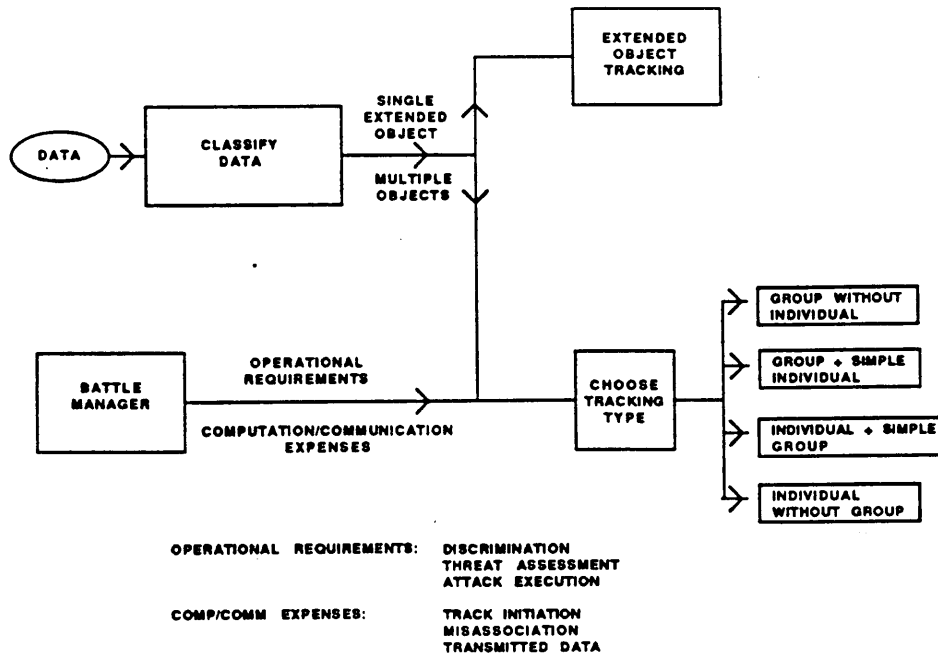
EXTENDED OBJECT TRACKING

DATA

CLASSIFY DATA

SINGLE EXTENDED OBJECT

MULTIPLE OBJECTS

BATTLE MANAGER

OPERATIONAL REQUIREMENTS

COMPUTATION/COMMUNICATION EXPENSES

CHOOSE TRACKING TYPE

GROUP WITHOUT INDIVIDUAL

GROUP + SIMPLE INDIVIDUAL

INDIVIDUAL + SIMPLE GROUP

INDIVIDUAL WITHOUT GROUP

OPERATIONAL REQUIREMENTS: DISCRIMINATION
THREAT ASSESSMENT
ATTACK EXECUTION

COMP/COMM EXPENSES: TRACK INITIATION
MISASSOCIATION
TRANSMITTED DATA